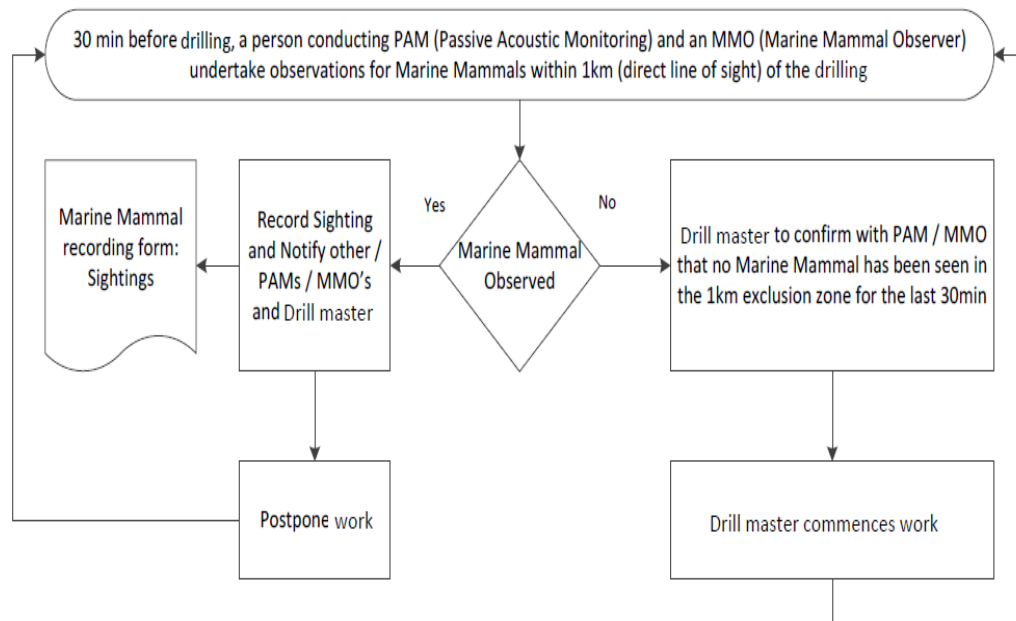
30 min before drilling, a person conducting PAM (Passive Acoustic Monitoring) and an MMO (Marine Mammal Observer) undertake observations for Marine Mammals within 1km (direct line of sight) of the drilling

Marine Mammal Observed

Yes

No

Record Sighting and Notify other / PAMs / MMO's and Drill master

Marine Mammal recording form: Sightings

Drill master to confirm with PAM / MMO that no Marine Mammal has been seen in the 1km exclusion zone for the last 30min

Postpone work

Drill master commences work